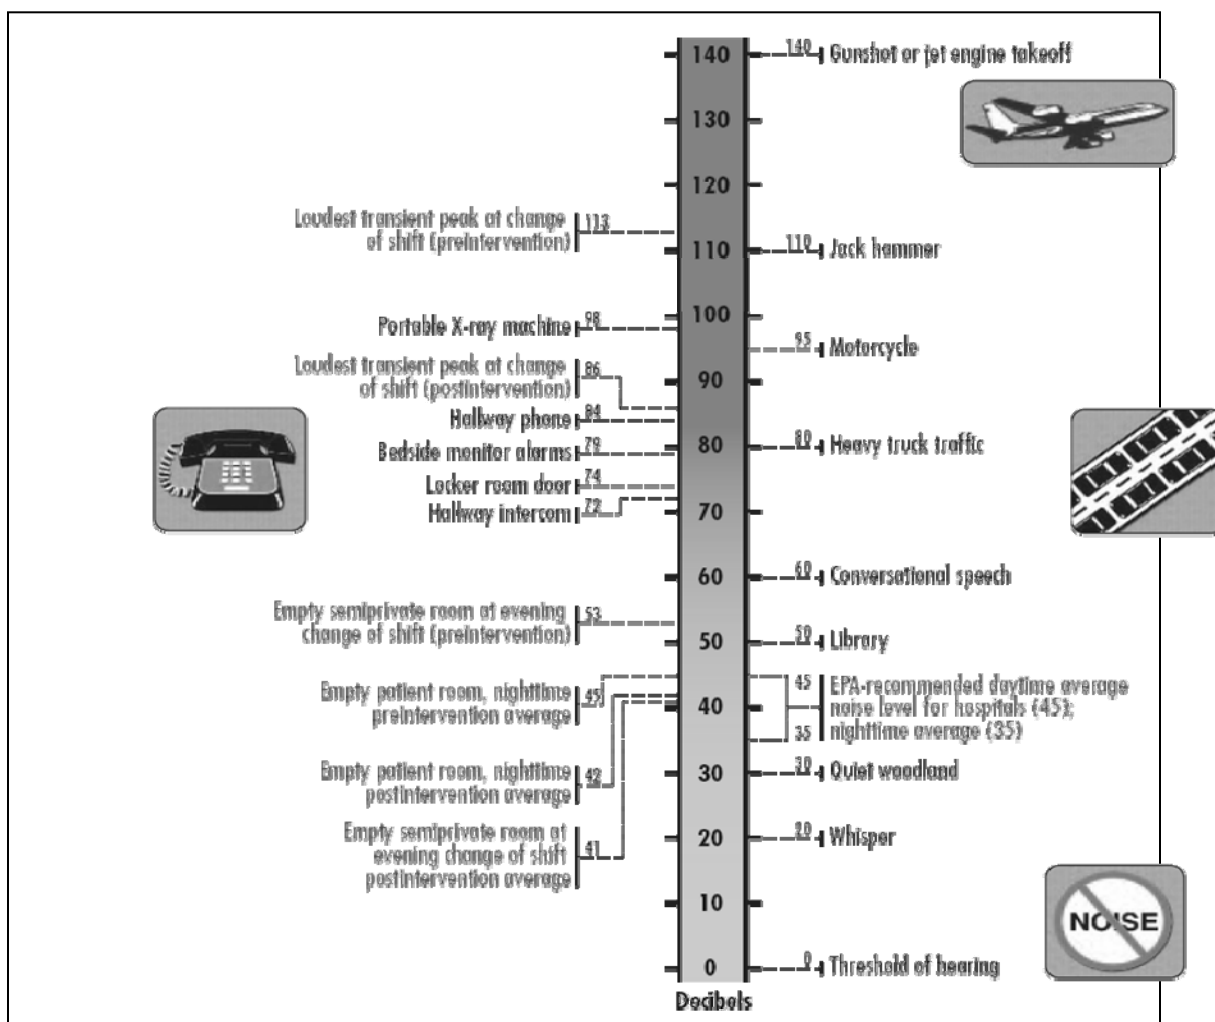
140 Gunshot or jet engine takeoff

140
130
120
110
100
90
80
70
60
50
40
30
20
10
0
Decibels

113 Loudest transient peak at change of shift (preintervention)

110 Jack hammer

98 Portable X-ray machine

95 Motorcycle

86 Loudest transient peak at change of shift (postintervention)

84 Hallway phone

79 Bedside monitor alarms

80 Heavy truck traffic

74 Locker room door

72 Hallway intercom

60 Conversational speech

53 Empty semiprivate room at evening change of shift (preintervention)

50 Library

45 Empty patient room, nighttime preintervention average

45 35 EPA-recommended daytime average noise level for hospitals (45); nighttime average (35)

42 Empty patient room, nighttime postintervention average

30 Quiet woodland

41 Empty semiprivate room at evening change of shift postintervention average

20 Whisper

NOISE

0 Threshold of hearing